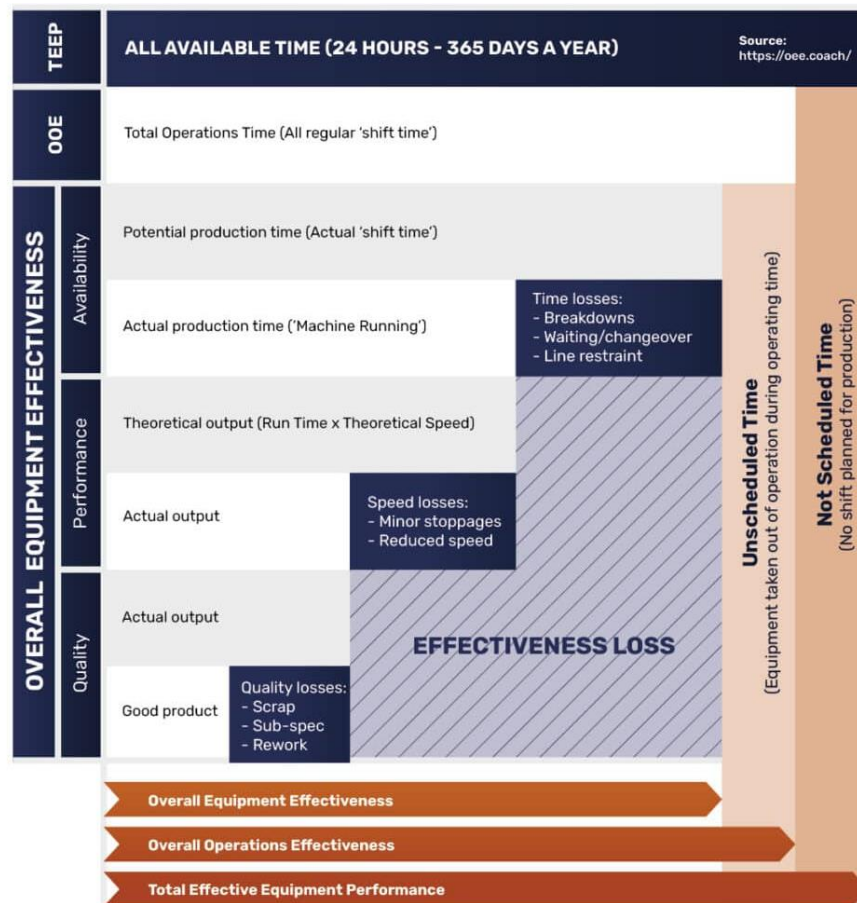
TEEP

ALL AVAILABLE TIME (24 HOURS - 365 DAYS A YEAR)

Source: https://oee.coach/

OOE

Total Operations Time (All regular 'shift time')

OVERALL EQUIPMENT EFFECTIVENESS

Availability

Potential production time (Actual 'shift time')

Actual production time ('Machine Running')

Time losses:
- Breakdowns
- Waiting/changeover
- Line restraint

Performance

Theoretical output (Run Time x Theoretical Speed)

Actual output

Speed losses:
- Minor stoppages
- Reduced speed

Quality

Actual output

Good product

Quality losses:
- Scrap
- Sub-spec
- Rework

EFFECTIVENESS LOSS

Unscheduled Time
(Equipment taken out of operation during operating time)

Not Scheduled Time
(No shift planned for production)

Overall Equipment Effectiveness

Overall Operations Effectiveness

Total Effective Equipment Performance